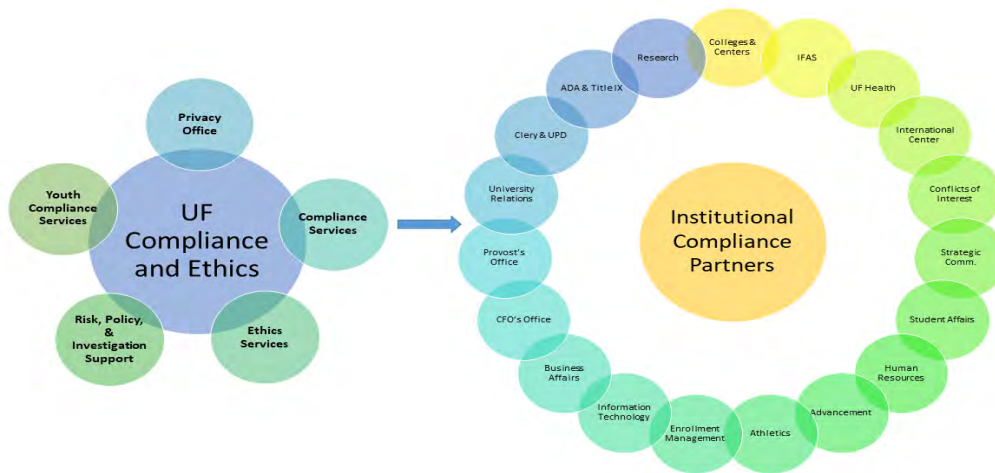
Privacy Office

Youth Compliance Services

UF Compliance and Ethics

Compliance Services

Risk, Policy, & Investigation Support

Ethics Services

Research

Colleges & Centers

IFAS

UF Health

International Center

Conflicts of Interest

Strategic Comm.

Student Affairs

Human Resources

Advancement

Athletics

Enrollment Management

Information Technology

Business Affairs

CFO's Office

Provost's Office

University Relations

Clery & UPD

ADA & Title IX

Institutional Compliance Partners